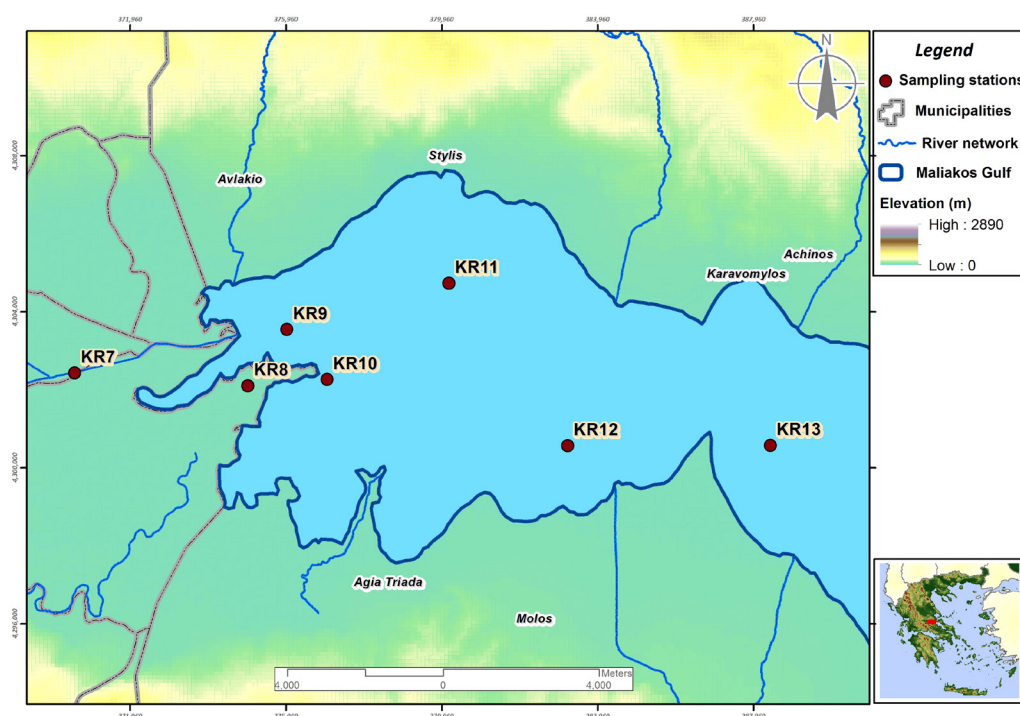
371,960
375,960
379,960
383,960
387,960

4,308,000
4,304,000
4,300,000
4,296,000

N

Legend
Sampling stations
Municipalities
River network
Maliakos Gulf
Elevation (m)
High : 2890
Low : 0

Stylis
Avlakio
KR11
Achinos
Karavomylos
KR9
KR7
KR8
KR10
KR12
KR13
Agia Triada
Molos

Meters
4,000
0
4,000

371,960
375,960
379,960
383,960
387,960